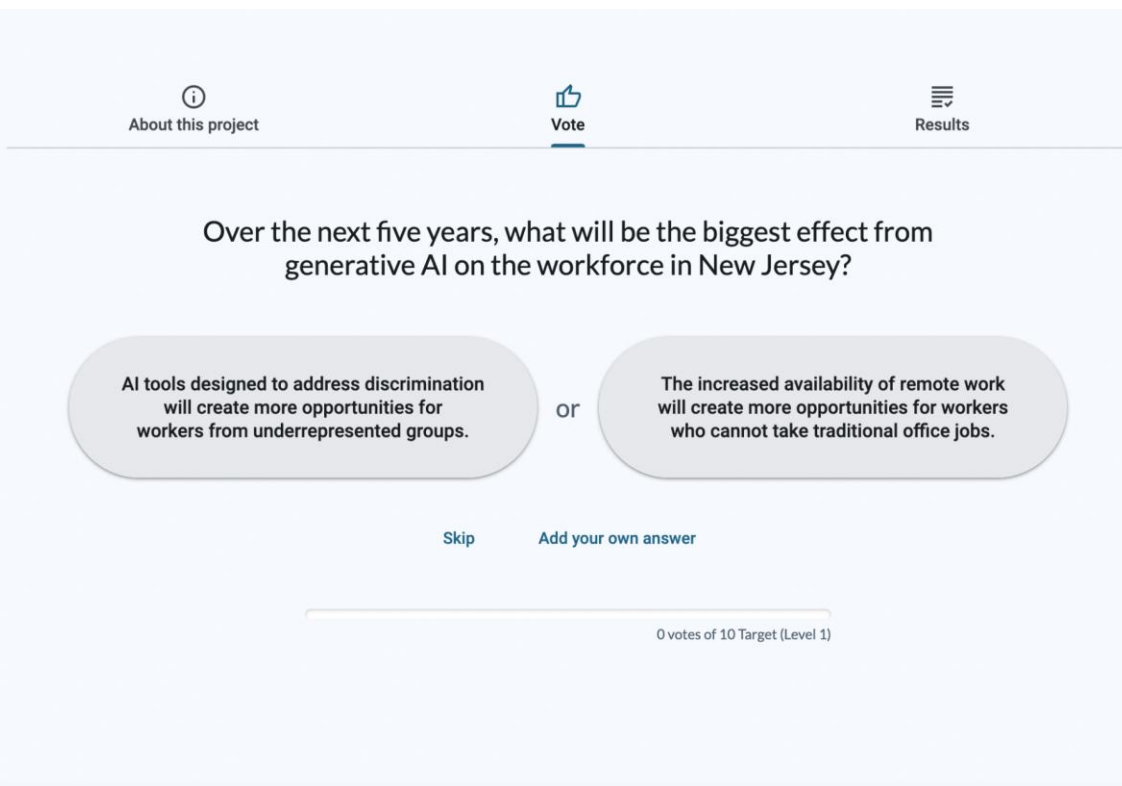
About this project

Vote

Results

Over the next five years, what will be the biggest effect from generative AI on the workforce in New Jersey?

AI tools designed to address discrimination will create more opportunities for workers from underrepresented groups.

or

The increased availability of remote work will create more opportunities for workers who cannot take traditional office jobs.

Skip

Add your own answer

0 votes of 10 Target (Level 1)